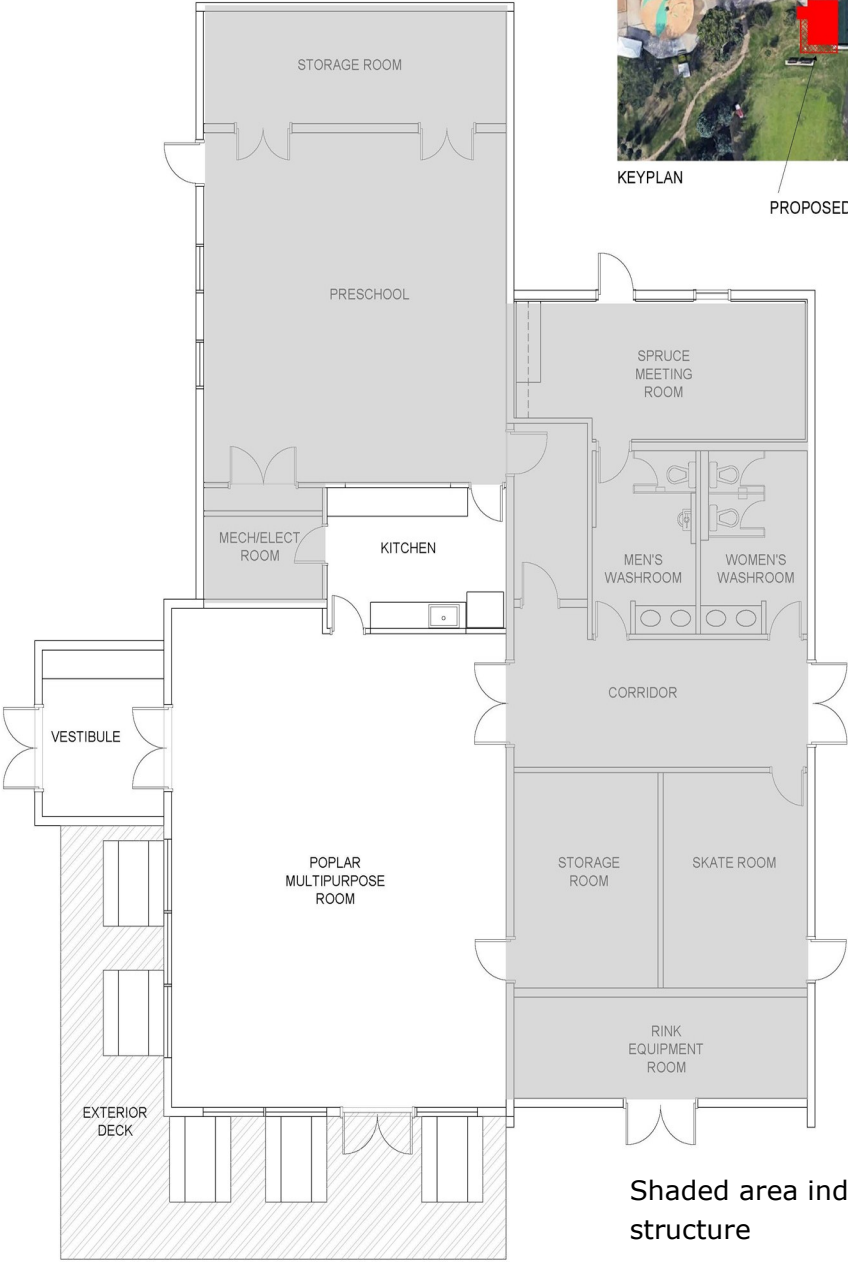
STORAGE ROOM

KEYPLAN

PROPOSED

PRESCHOOL

SPRUCE MEETING ROOM

MECH/ELECT ROOM

KITCHEN

MEN'S WASHROOM

WOMEN'S WASHROOM

VESTIBULE

CORRIDOR

POPLAR MULTIPURPOSE ROOM

STORAGE ROOM

SKATE ROOM

RINK EQUIPMENT ROOM

EXTERIOR DECK

Shaded area ind

structure